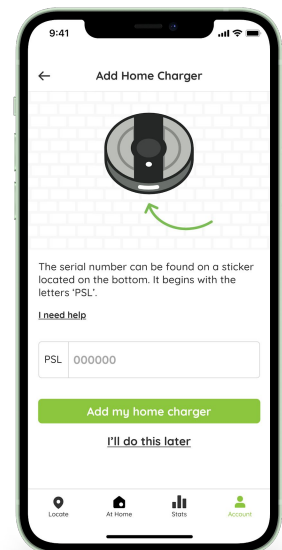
9:41

Add Home Charger

The serial number can be found on a sticker located on the bottom. It begins with the letters 'PSL'.

I need help

PSL 000000

Add my home charger

I'll do this later

Locate At Home Stats Account